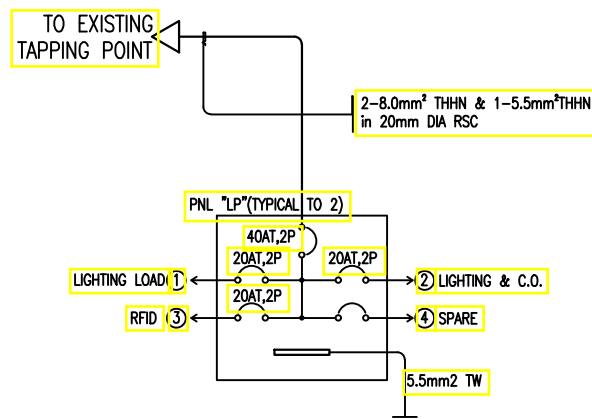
TO EXISTING TAPPING POINT

2-8.0mm$^2$ THHN & 1-5.5mm$^2$THHN in 20mm DIA RSC

PNL "LP"(TYPICAL TO 2)

40AT,2P

20AT,2P

20AT,2P

LIGHTING LOAD 1

2 LIGHTING & C.O.

20AT,2P

RFID 3

4 SPARE

5.5mm2 TW